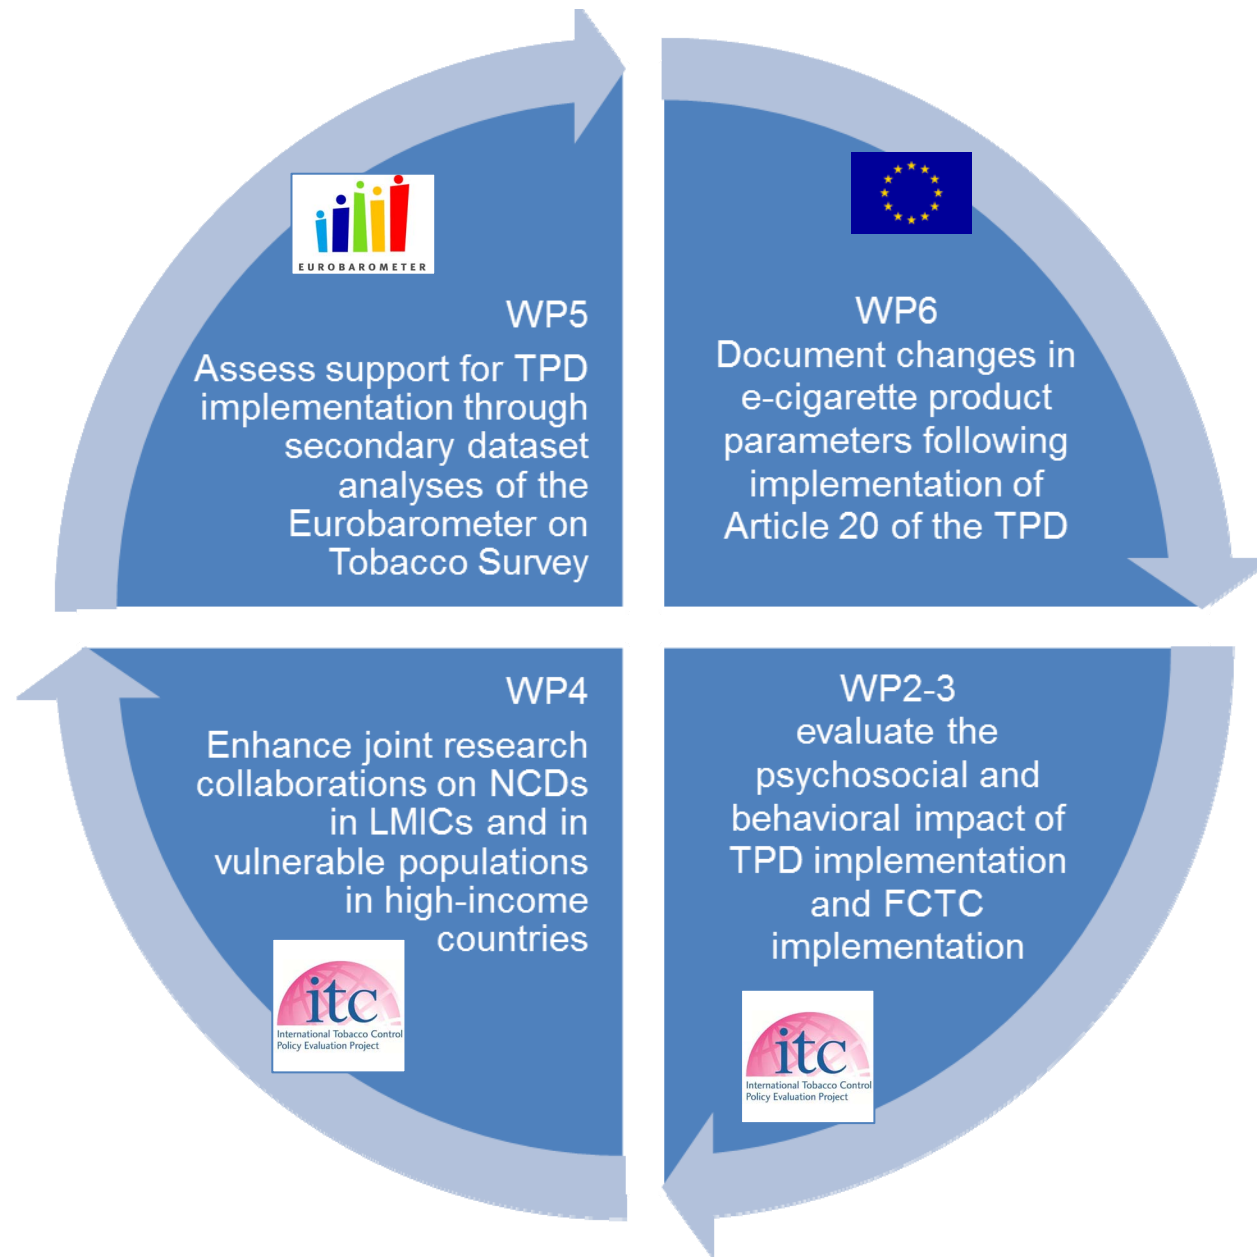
EUROBAROMETER

WP5
Assess support for TPD implementation through secondary dataset analyses of the Eurobarometer on Tobacco Survey

WP6
Document changes in e-cigarette product parameters following implementation of Article 20 of the TPD

WP4
Enhance joint research collaborations on NCDs in LMICs and in vulnerable populations in high-income countries

itc
International Tobacco Control Policy Evaluation Project

WP2-3
evaluate the psychosocial and behavioral impact of TPD implementation and FCTC implementation

itc
International Tobacco Control Policy Evaluation Project